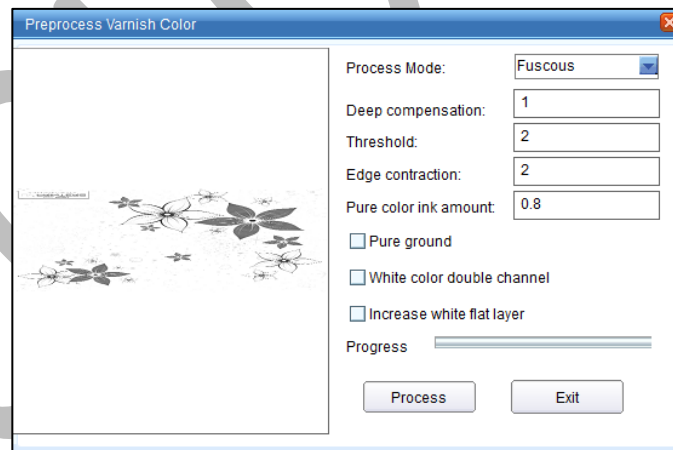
Preprocess Varnish Color

Process Mode: Fuscous

Deep compensation: 1

Threshold: 2

Edge contraction: 2

Pure color ink amount: 0.8

Pure ground

White color double channel

Increase white flat layer

Progress

Process

Exit